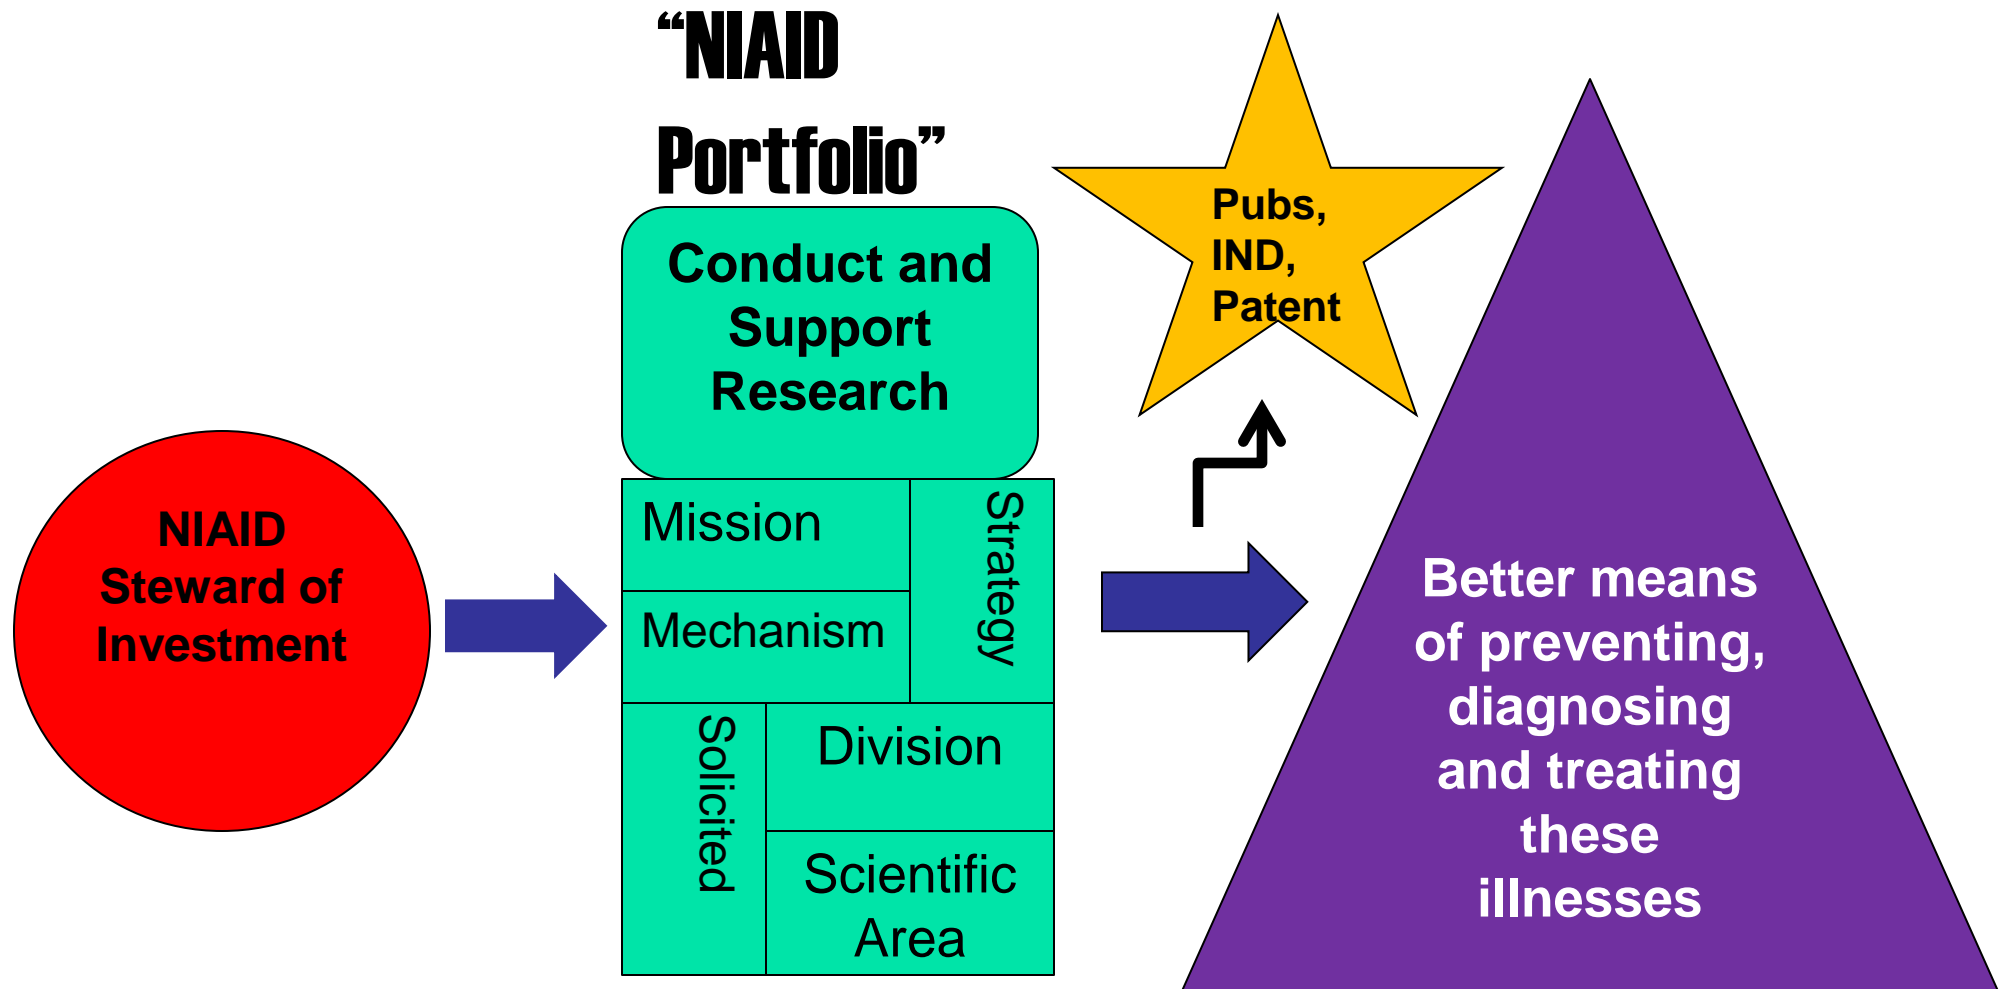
NIAID Steward of Investment

"NIAID Portfolio"

Conduct and Support Research

Mission

Mechanism

Strategy

Solicited

Division

Scientific Area

Pubs, IND, Patent

Better means of preventing, diagnosing and treating these illnesses